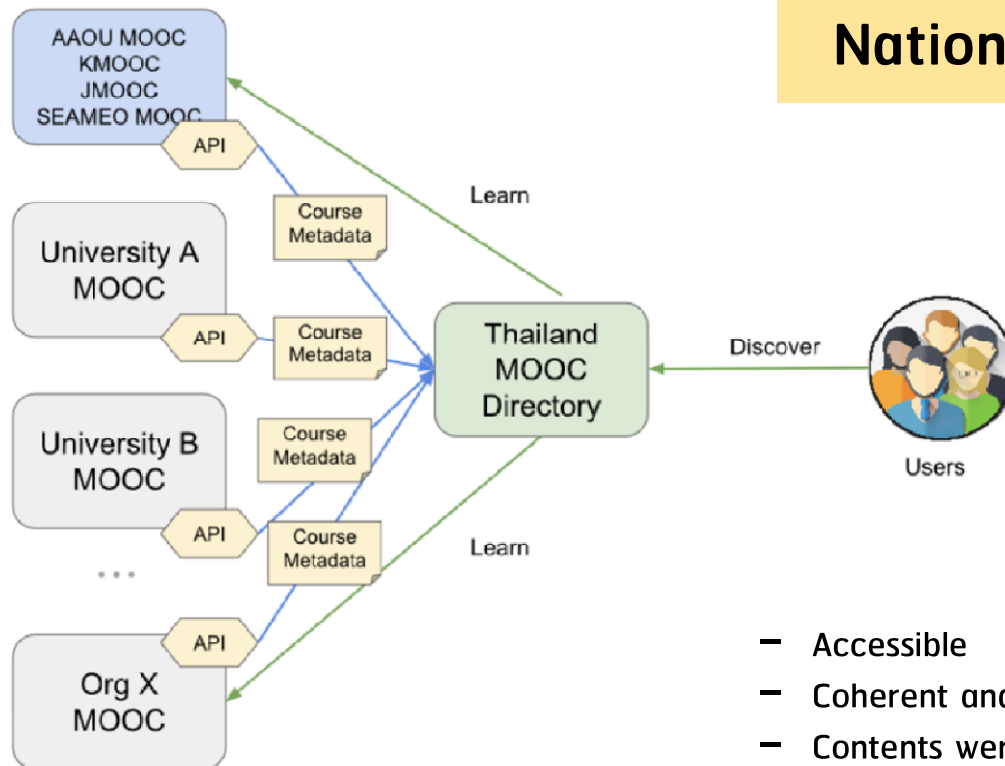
Nation

AAOU MOOC
KMOOC
JMOOC
SEAMEO MOOC

API

Course Metadata

Learn

University A MOOC

API

Course Metadata

Thailand MOOC Directory

Discover

Users

University B MOOC

Course Metadata

API

Course Metadata

Learn

...

API

Org X MOOC

– Accessible
– Coherent and
– Contents wer